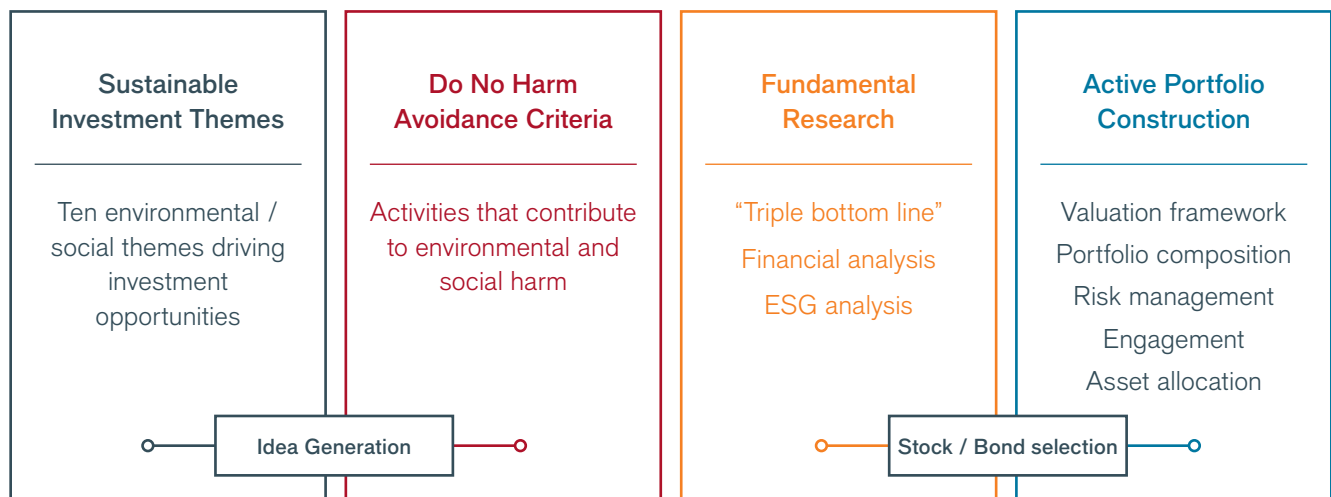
Sustainable Investment Themes

Ten environmental / social themes driving investment opportunities

Do No Harm Avoidance Criteria

Activities that contribute to environmental and social harm

Fundamental Research

"Triple bottom line"

Financial analysis

ESG analysis

Active Portfolio Construction

Valuation framework

Portfolio composition

Risk management

Engagement

Asset allocation

Idea Generation

Stock / Bond selection